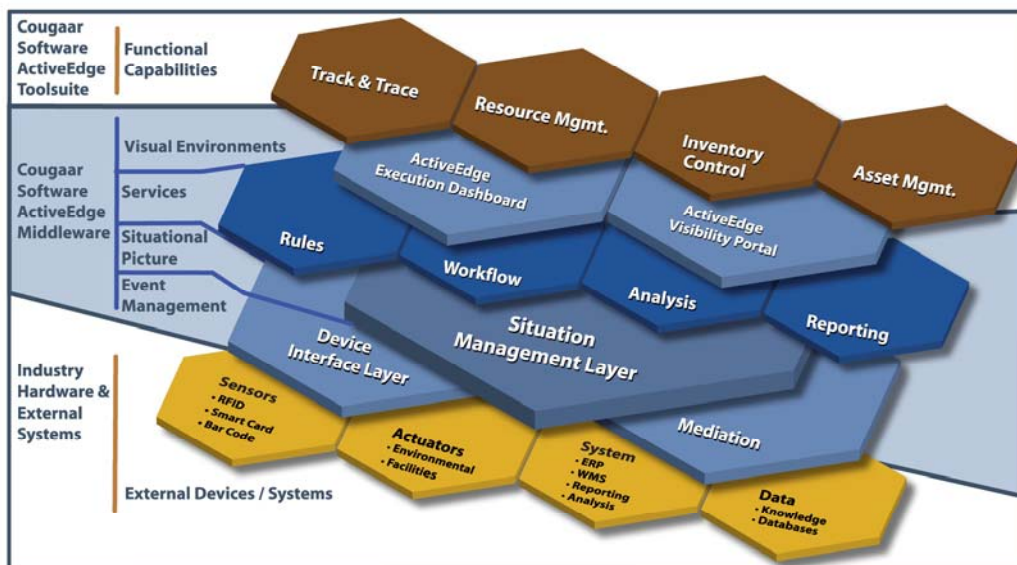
Cougaar Software ActiveEdge Toolsuite

Functional Capabilities

Track & Trace

Resource Mgmt.

Inventory Control

Asset Mgmt.

Cougaar Software ActiveEdge Middleware

Visual Environments

Services

Situational Picture

Event Management

ActiveEdge Execution Dashboard

ActiveEdge Visibility Portal

Rules

Workflow

Analysis

Reporting

Device Interface Layer

Situation Management Layer

Mediation

Industry Hardware & External Systems

Sensors
• RFID
• Smart Card
• Bar Code

Actuators
• Environmental
• Facilities

System
• ERP
• WMS
• Reporting
• Analysis

Data
• Knowledge
• Databases

External Devices / Systems